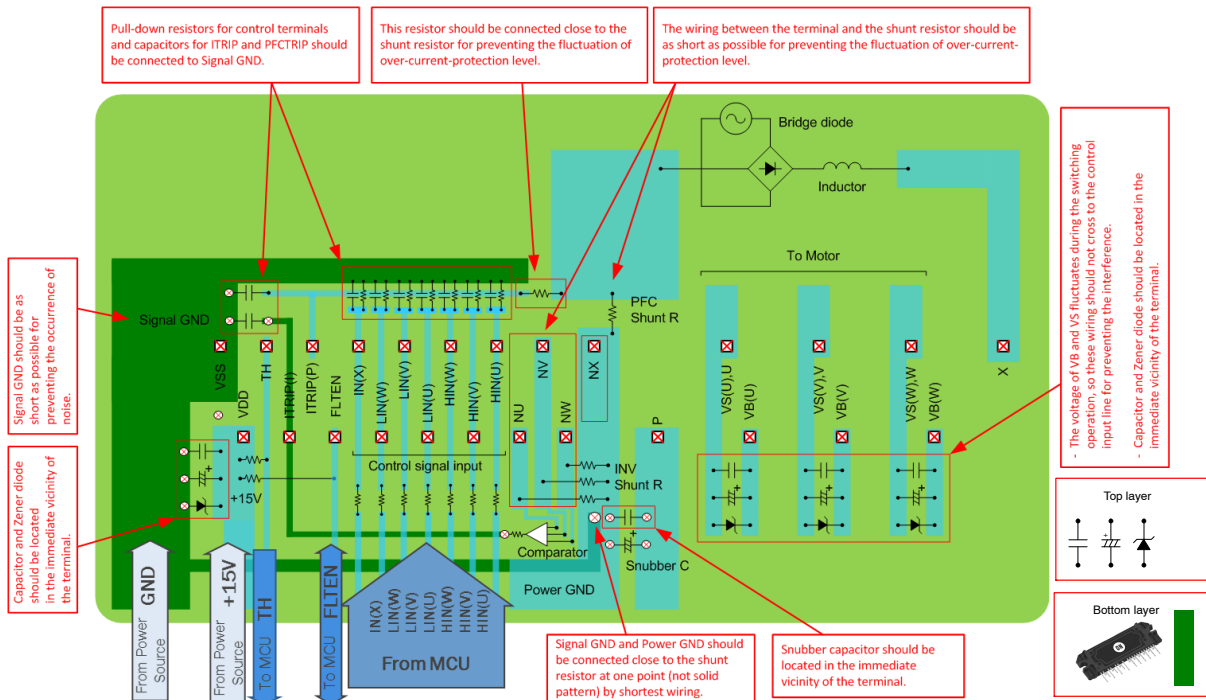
Pull-down resistors for control terminals and capacitors for ITRIP and PFCTRIP should be connected to Signal GND.

This resistor should be connected close to the shunt resistor for preventing the fluctuation of over-current-protection level.

The wiring between the terminal and the shunt resistor should be as short as possible for preventing the fluctuation of over-current-protection level.

Bridge diode

Inductor

To Motor

Signal GND should be as short as possible for preventing the occurrence of noise.

Signal GND

PFC Shunt R

VSS TH ITRIP(I) ITRIP(P) FLTEN IN(X) LIN(W) LIN(V) LIN(U) HIN(W) HIN(V) HIN(U) NV NX

VDD NU NW P

VS(U),U VB(U) VS(V),V VB(V) VS(W),W VB(W) X

Control signal input

INV Shunt R

+15V

Comparator

Snubber C

Power GND

- The voltage of VB and VS fluctuates during the switching operation, so these wiring should not cross to the control input line for preventing the interference.

- Capacitor and Zener diode should be located in the immediate vicinity of the terminal.

Capacitor and Zener diode should be located in the immediate vicinity of the terminal.

GND From Power Source

+15V From Power Source

TH To MCU

FLTEN To MCU

IN(X) LIN(W) LIN(V) LIN(U) HIN(W) HIN(V) HIN(U)

From MCU

Signal GND and Power GND should be connected close to the shunt resistor at one point (not solid pattern) by shortest wiring.

Snubber capacitor should be located in the immediate vicinity of the terminal.

Top layer

Bottom layer